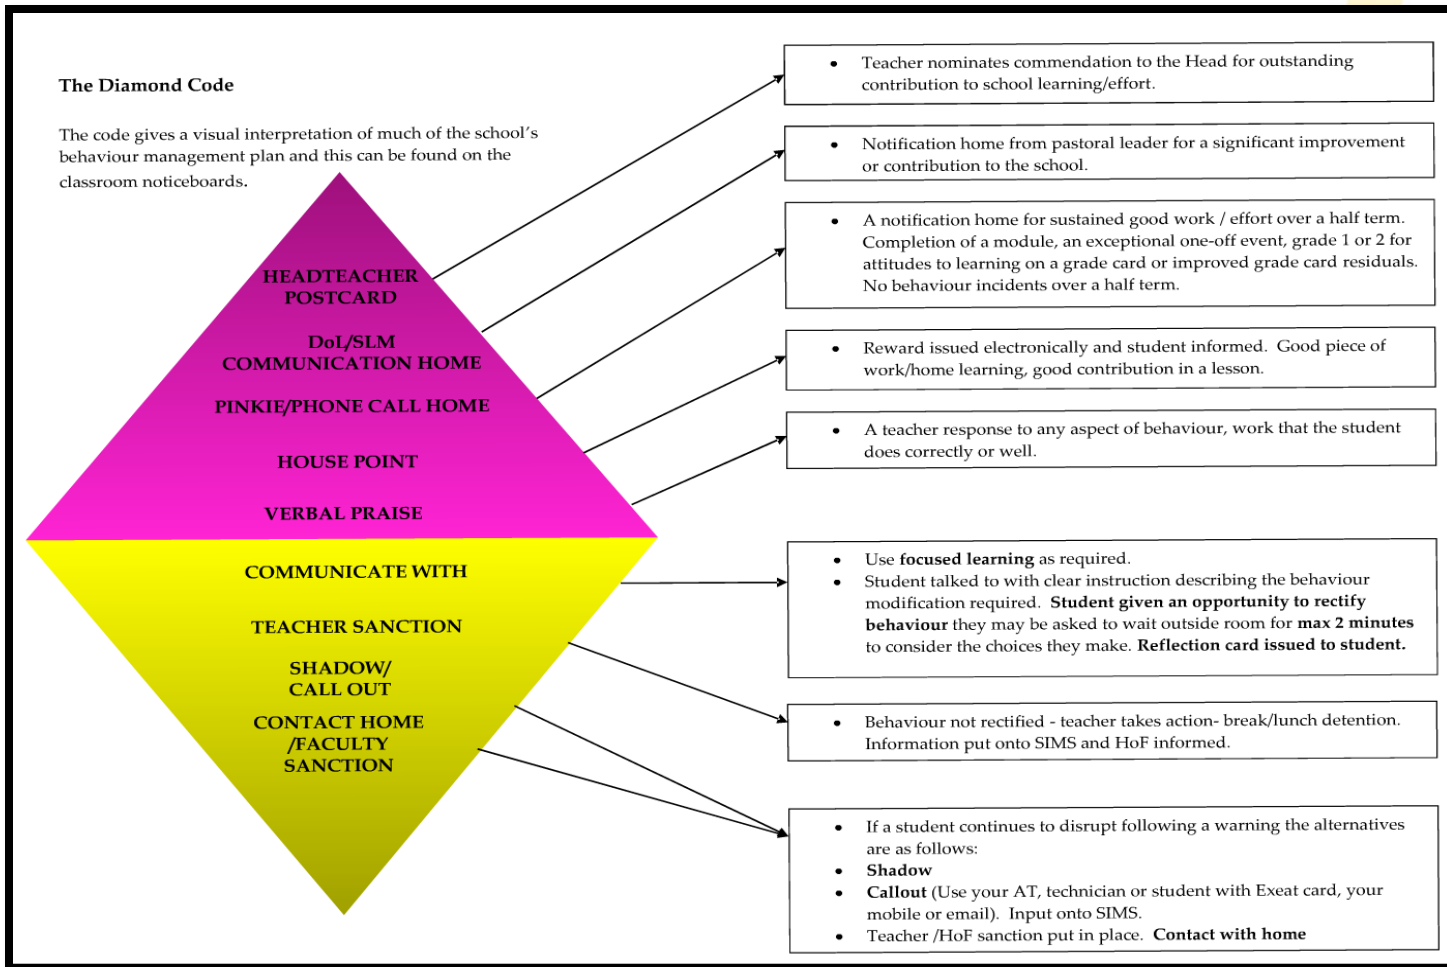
The Diamond Code

The code gives a visual interpretation of much of the school's behaviour management plan and this can be found on the classroom noticeboards.

HEADTEACHER POSTCARD

DoL/SLM COMMUNICATION HOME

PINKIE/PHONE CALL HOME

HOUSE POINT

VERBAL PRAISE

COMMUNICATE WITH

TEACHER SANCTION

SHADOW/ CALL OUT

CONTACT HOME /FACULTY SANCTION

- Teacher nominates commendation to the Head for outstanding contribution to school learning/effort.

- Notification home from pastoral leader for a significant improvement or contribution to the school.

- A notification home for sustained good work / effort over a half term. Completion of a module, an exceptional one-off event, grade 1 or 2 for attitudes to learning on a grade card or improved grade card residuals. No behaviour incidents over a half term.

- Reward issued electronically and student informed. Good piece of work/home learning, good contribution in a lesson.

- A teacher response to any aspect of behaviour, work that the student does correctly or well.

- Use **focused learning** as required.
- Student talked to with clear instruction describing the behaviour modification required. **Student given an opportunity to rectify behaviour** they may be asked to wait outside room for **max 2 minutes** to consider the choices they make. **Reflection card issued to student.**

- Behaviour not rectified - teacher takes action- break/lunch detention. Information put onto SIMS and HoF informed.

- If a student continues to disrupt following a warning the alternatives are as follows:
- **Shadow**
- **Callout** (Use your AT, technician or student with Exeat card, your mobile or email). Input onto SIMS.
- Teacher /HoF sanction put in place. **Contact with home**